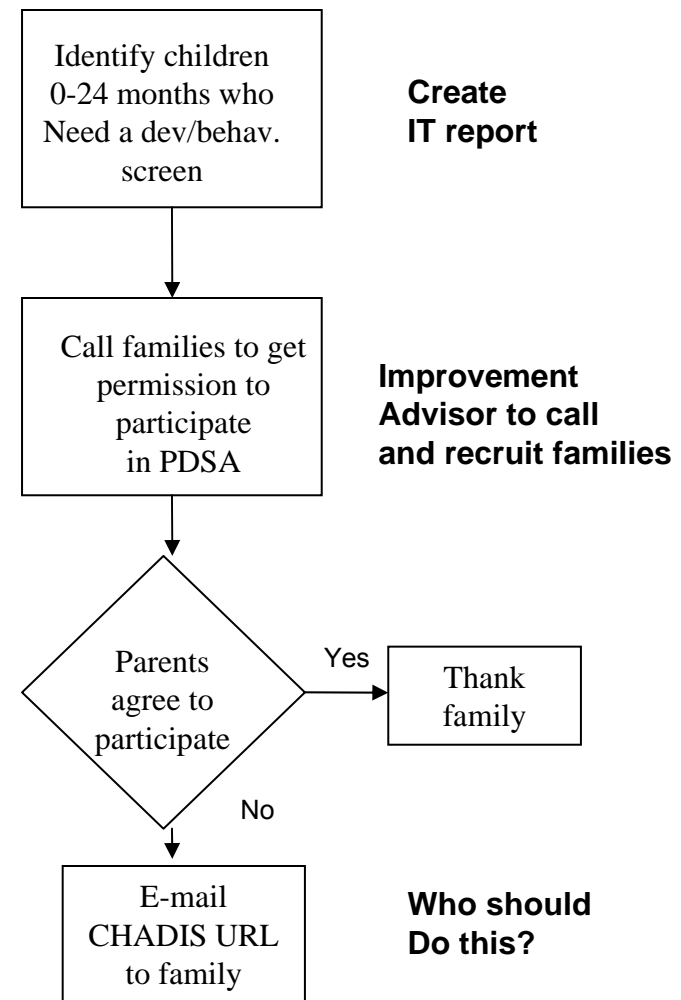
Identify children 0-24 months who Need a dev/behav. screen

Create IT report

Call families to get permission to participate in PDSA

Improvement Advisor to call and recruit families

Parents agree to participate

Yes

Thank family

No

E-mail CHADIS URL to family

Who should Do this?